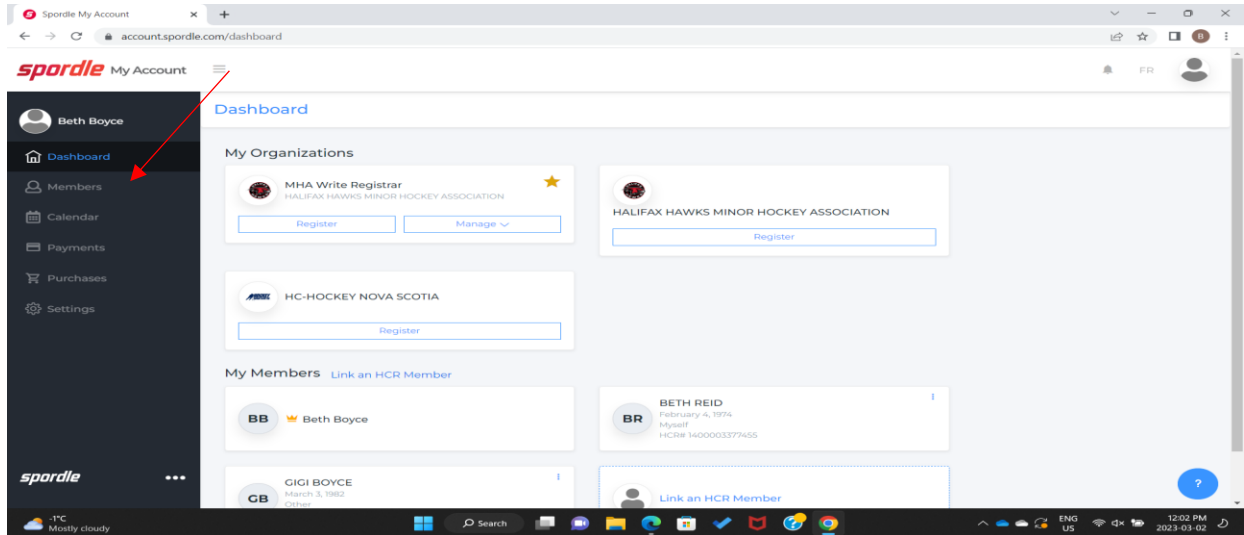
Spordle My Account
account.spordle.com/dashboard

spordle My Account

FR

Beth Boyce

Dashboard
Members
Calendar
Payments
Purchases
Settings

spordle

Dashboard

My Organizations

MHA Write Registrar
HALIFAX HAWKS MINOR HOCKEY ASSOCIATION
Register
Manage

HALIFAX HAWKS MINOR HOCKEY ASSOCIATION
Register

HC-HOCKEY NOVA SCOTIA
Register

My Members Link an HCR Member

BB Beth Boyce

BR BETH REID
February 4, 1974
Myself
HCR# 1400003377455

GB GIGI BOYCE
March 3, 1982
Other

Link an HCR Member

?

-1°C
Mostly cloudy
Search
ENG
US
12:02 PM
2023-03-02